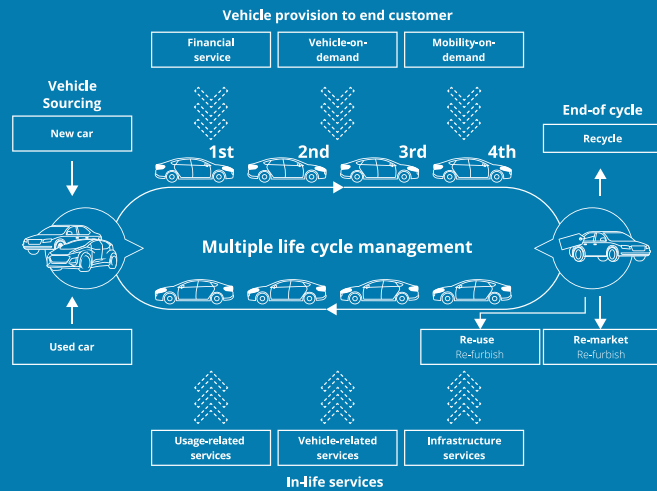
Vehicle provision to end customer

Financial service

Vehicle-on-demand

Mobility-on-demand

Vehicle Sourcing

New car

End-of cycle

Recycle

1st

2nd

3rd

4th

Multiple life cycle management

Used car

Re-use
Re-furbish

Re-market
Re-furbish

Usage-related services

Vehicle-related services

Infrastructure services

In-life services